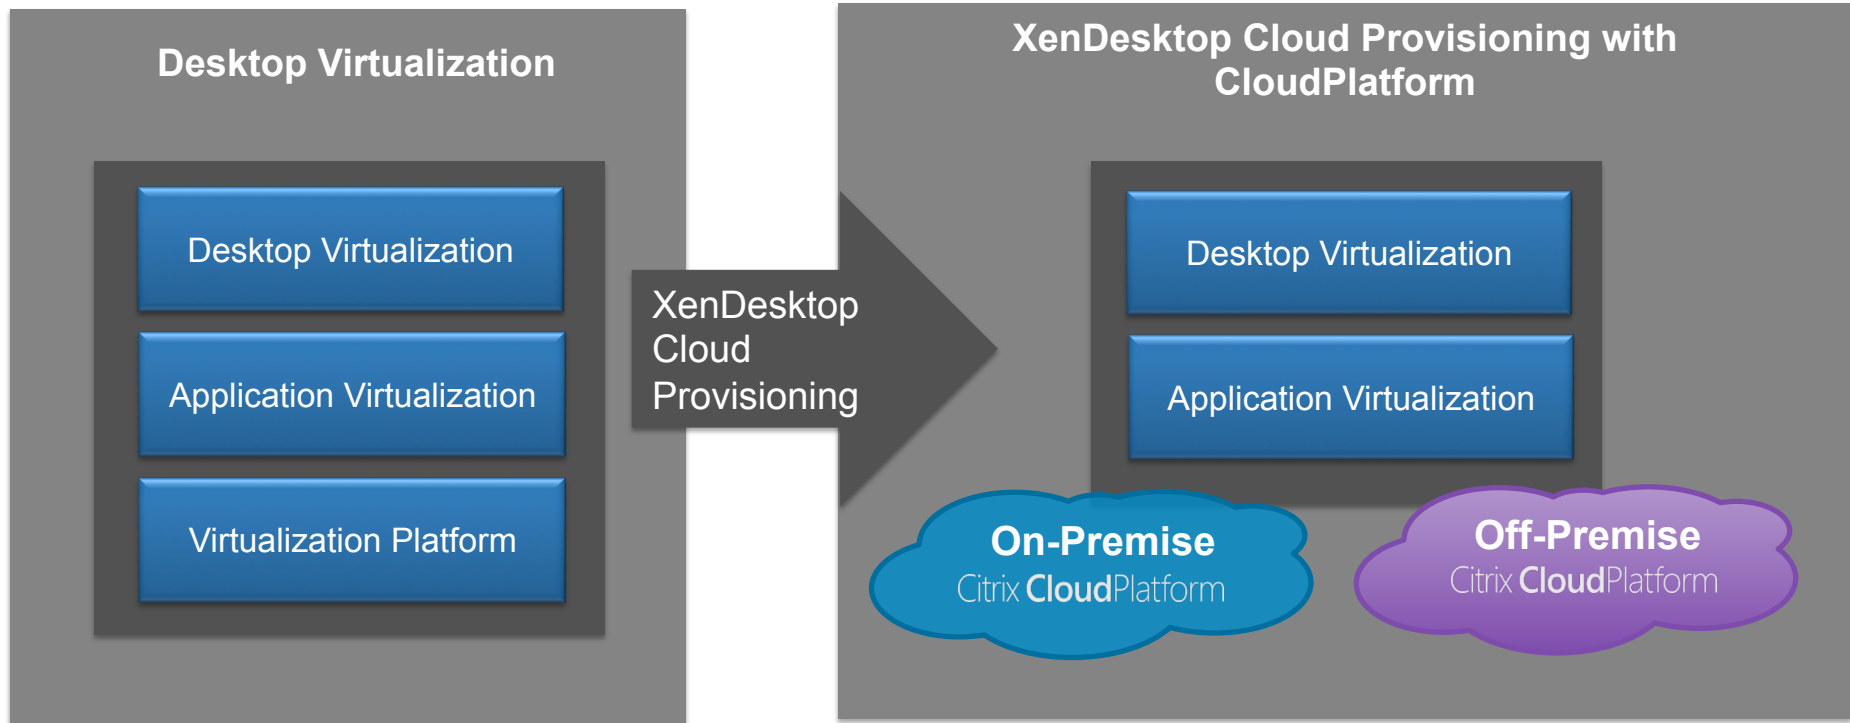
Desktop Virtualization

Desktop Virtualization

Application Virtualization

Virtualization Platform

XenDesktop Cloud Provisioning

XenDesktop Cloud Provisioning with CloudPlatform

Desktop Virtualization

Application Virtualization

On-Premise
Citrix CloudPlatform

Off-Premise
Citrix CloudPlatform